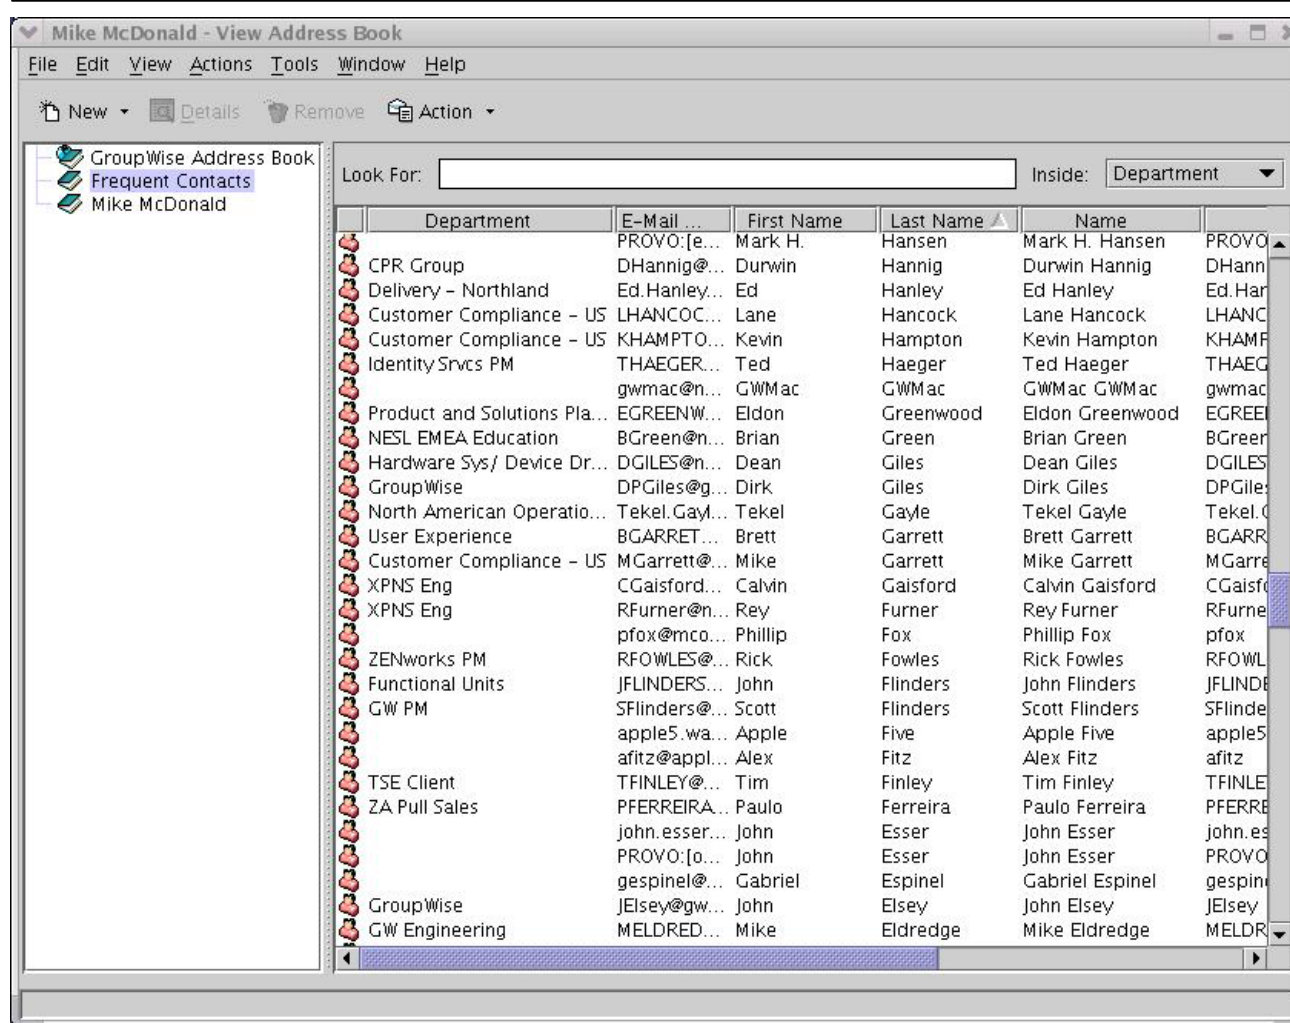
Mike McDonald - View Address Book

File Edit View Actions Tools Window Help

New Details Remove Action

GroupWise Address Book
Frequent Contacts
Mike McDonald

Look For:
Inside: Department

| Department | E-Mail ... | First Name | Last Name | Name | |
|---|---|---|---|---|---|
| | PROVO:[e... | Mark H. | Hansen | Mark H. Hansen | PROVO |
| CPR Group | DHannig@... | Durwin | Hannig | Durwin Hannig | DHann |
| Delivery - Northland | Ed.Hanley... | Ed | Hanley | Ed Hanley | Ed.Har |
| Customer Compliance - US | LHANCOC... | Lane | Hancock | Lane Hancock | LHANC |
| Customer Compliance - US | KHAMPTO... | Kevin | Hampton | Kevin Hampton | KHAMF |
| Identity Srvcs PM | THAEGER... | Ted | Haeger | Ted Haeger | THAEG |
| | gwmac@n... | GWMac | GWMac | GWMac GWMac | gwmac |
| Product and Solutions Pla... | EGREENW... | Eldon | Greenwood | Eldon Greenwood | EGREEI |
| NESL EMEA Education | BGreen@n... | Brian | Green | Brian Green | BGreer |
| Hardware Sys/ Device Dr... | DGILES@n... | Dean | Giles | Dean Giles | DGILES |
| GroupWise | DPGiles@g... | Dirk | Giles | Dirk Giles | DPGile |
| North American Operatio... | Tekel.Gayl... | Tekel | Gayle | Tekel Gayle | Tekel.( |
| User Experience | BGARRET... | Brett | Garrett | Brett Garrett | BGARR |
| Customer Compliance - US | MGarrett@... | Mike | Garrett | Mike Garrett | MGarre |
| XPNS Eng | CGaisford... | Calvin | Gaisford | Calvin Gaisford | CGaisf |
| XPNS Eng | RFurner@n... | Rey | Furner | Rey Furner | RFurne |
| | pfox@mco... | Phillip | Fox | Phillip Fox | pfox |
| ZENworks PM | RFOWLES@... | Rick | Fowles | Rick Fowles | RFOWL |
| Functional Units | JFLINDERS... | John | Flinders | John Flinders | JFLINDE |
| GW PM | SFlinders@... | Scott | Flinders | Scott Flinders | SFlinde |
| | apple5.wa... | Apple | Five | Apple Five | apple5 |
| | afitz@appl... | Alex | Fitz | Alex Fitz | afitz |
| TSE Client | TFINLEY@... | Tim | Finley | Tim Finley | TFINLE |
| ZA Pull Sales | PFERREIRA... | Paulo | Ferreira | Paulo Ferreira | PFERRE |
| | john.esser... | John | Esser | John Esser | john.es |
| | PROVO:[o... | John | Esser | John Esser | PROVO |
| | gespinel@... | Gabriel | Espinel | Gabriel Espinel | gespin |
| GroupWise | JElsey@gw... | John | Elsey | John Elsey | JElsey |
| GW Engineering | MELDRED... | Mike | Eldredge | Mike Eldredge | MELDR |